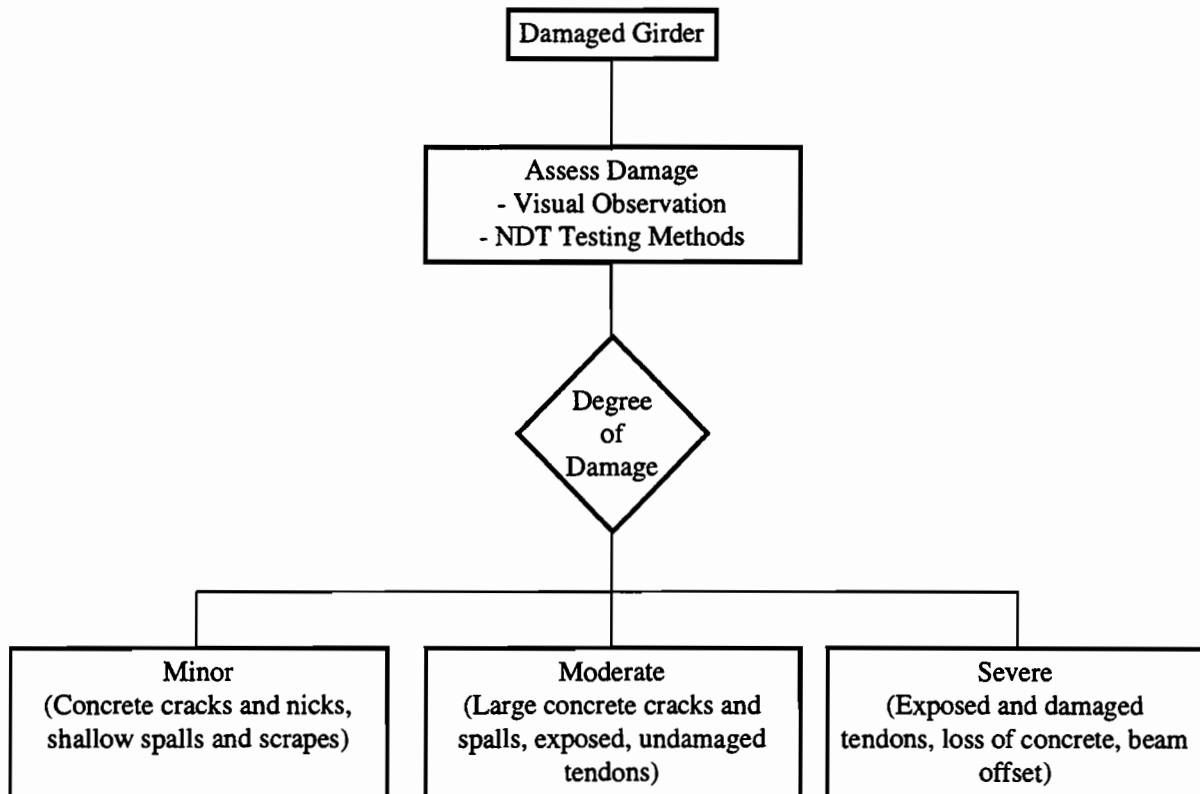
Damaged Girder

Assess Damage
- Visual Observation
- NDT Testing Methods

Degree of Damage

Minor
(Concrete cracks and nicks, shallow spalls and scrapes)

Moderate
(Large concrete cracks and spalls, exposed, undamaged tendons)

Severe
(Exposed and damaged tendons, loss of concrete, beam offset)